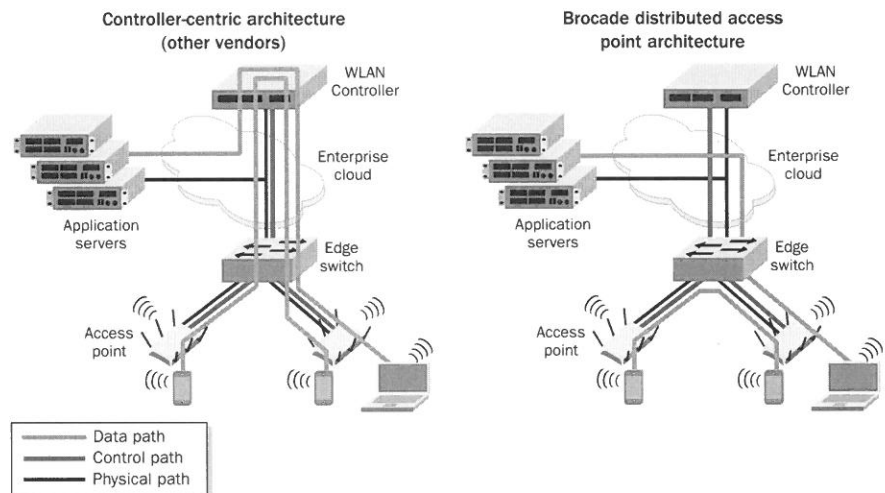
Controller-centric architecture (other vendors)

WLAN Controller

Enterprise cloud

Application servers

Edge switch

Access point

Brocade distributed access point architecture

WLAN Controller

Enterprise cloud

Application servers

Edge switch

Access point

Data path
Control path
Physical path